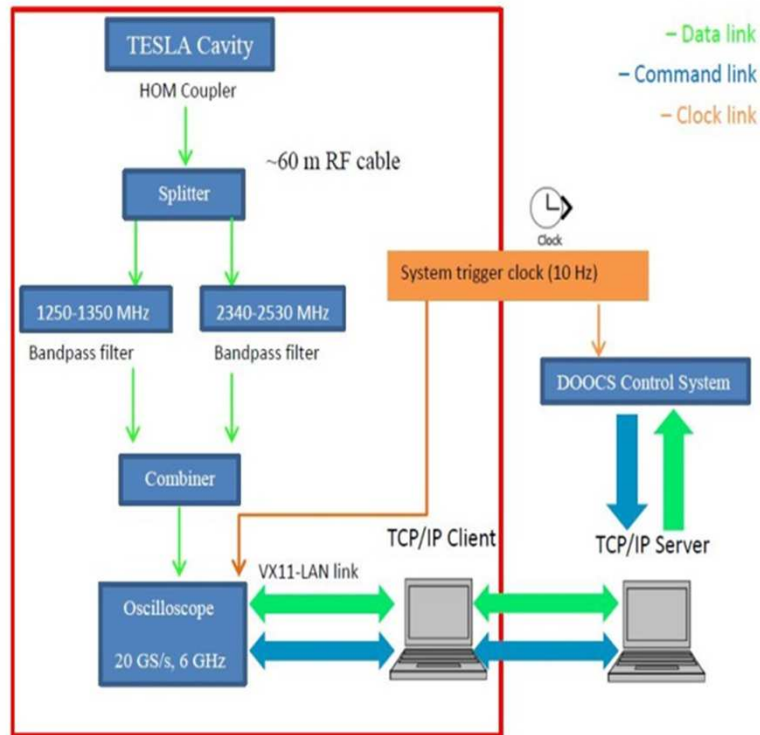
TESLA Cavity

HOM Coupler

~60 m RF cable

Splitter

1250-1350 MHz

Bandpass filter

2340-2530 MHz

Bandpass filter

Combiner

Oscilloscope

20 GS/s, 6 GHz

VX11-LAN link

– Data link

– Command link

– Clock link

Clock

System trigger clock (10 Hz)

DOOCS Control System

TCP/IP Client

TCP/IP Server